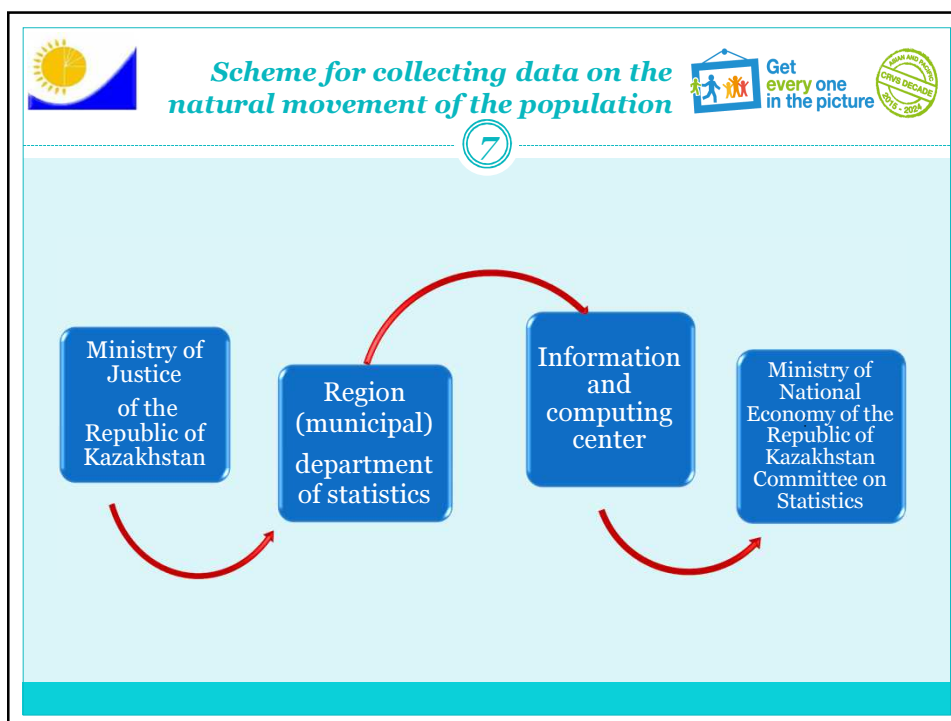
Scheme for collecting data on the natural movement of the population

Get every one in the picture

ASIAN AND PACIFIC CRVS DECADE 2015 - 2024

7

Ministry of Justice of the Republic of Kazakhstan

Region (municipal) department of statistics

Information and computing center

Ministry of National Economy of the Republic of Kazakhstan Committee on Statistics